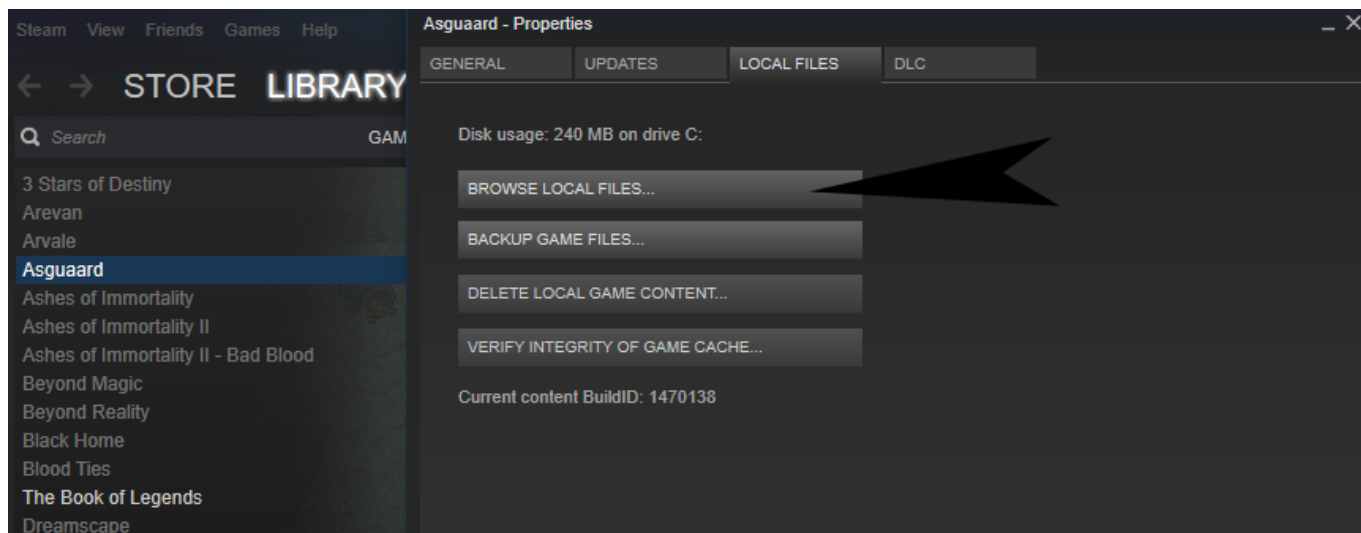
Steam View Friends Games Help

← → STORE LIBRARY

Search GAM

3 Stars of Destiny
Arevan
Arvale
Asguaard
Ashes of Immortality
Ashes of Immortality II
Ashes of Immortality II - Bad Blood
Beyond Magic
Beyond Reality
Black Home
Blood Ties
The Book of Legends
Dreamscape

Asguaard - Properties

_ X

GENERAL UPDATES LOCAL FILES DLC

Disk usage: 240 MB on drive C:

BROWSE LOCAL FILES...

BACKUP GAME FILES...

DELETE LOCAL GAME CONTENT...

VERIFY INTEGRITY OF GAME CACHE...

Current content BuildID: 1470138